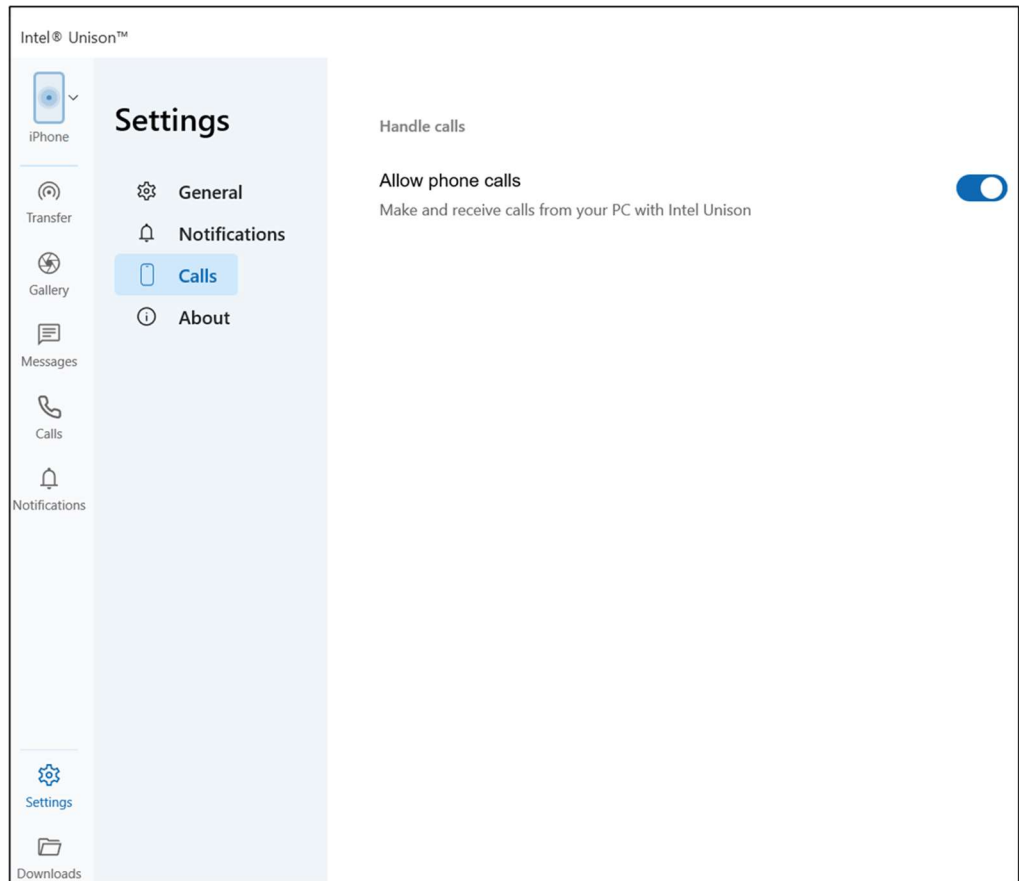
Intel® Unison™

iPhone

Transfer

Gallery

Messages

Calls

Notifications

Settings

Downloads

Settings

General

Notifications

Calls

About

Handle calls

Allow phone calls

Make and receive calls from your PC with Intel Unison